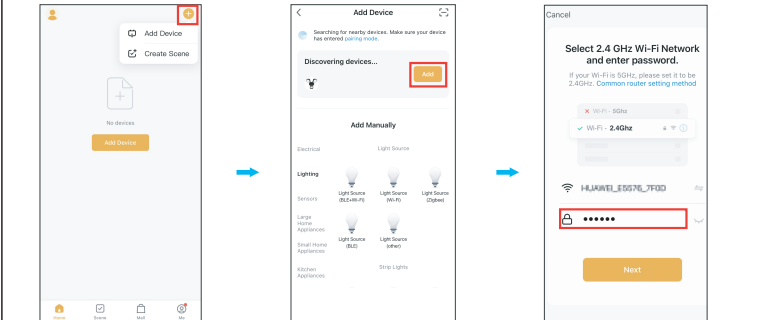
Add Device
Create Scene

No devices

Add Device

Home
Scene
Mall
Me

Add Device

Searching for nearby devices. Make sure your device has entered pairing mode.

Discovering devices...

Add

Add Manually

Electrical
Light Source
Lighting
Light Source (BLE+Wi-Fi)
Light Source (Wi-Fi)
Light Source (Zigbee)
Sensors
Large Home Appliances
Light Source (BLE)
Light Source (other)
Small Home Appliances
Kitchen Appliances
Strip Lights

Cancel

Select 2.4 GHz Wi-Fi Network and enter password.

If your Wi-Fi is 5GHz, please set it to be 2.4GHz. Common router setting method

Wi-Fi - 5Ghz
Wi-Fi - 2.4Ghz

HUAWEI_E5576_7F0D

••••••

Next